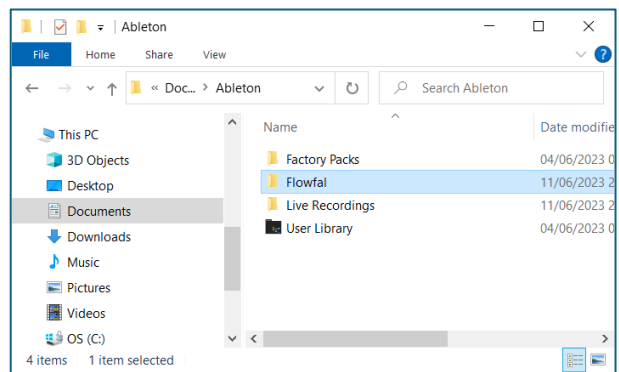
Ableton

File Home Share View

« Doc... › Ableton

Search Ableton

This PC
3D Objects
Desktop
Documents
Downloads
Music
Pictures
Videos
OS (C:)

Name | Date modifie
Factory Packs | 04/06/2023 0
Flowfal | 11/06/2023 2
Live Recordings | 11/06/2023 2
User Library | 04/06/2023 0

4 items 1 item selected